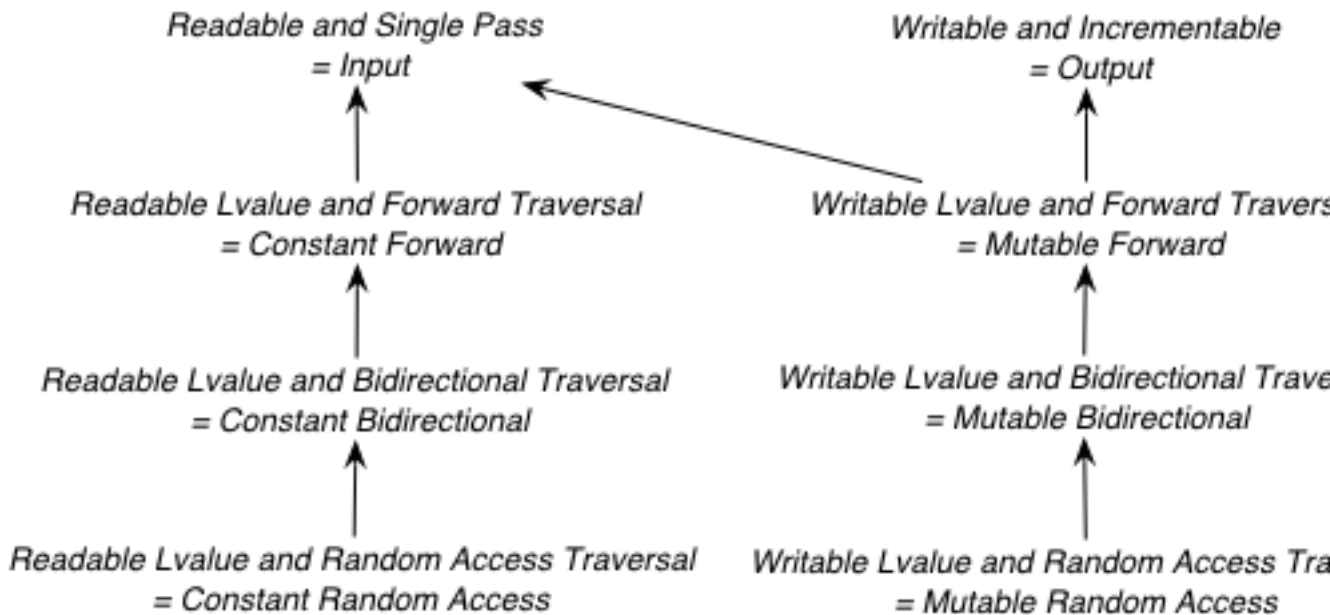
Readable and Single Pass
= Input

Writable and Incrementable
= Output

Readable Lvalue and Forward Traversal
= Constant Forward

Writable Lvalue and Forward Travers
= Mutable Forward

Readable Lvalue and Bidirectional Traversal
= Constant Bidirectional

Writable Lvalue and Bidirectional Trave
= Mutable Bidirectional

Readable Lvalue and Random Access Traversal
= Constant Random Access

Writable Lvalue and Random Access Tra
= Mutable Random Access